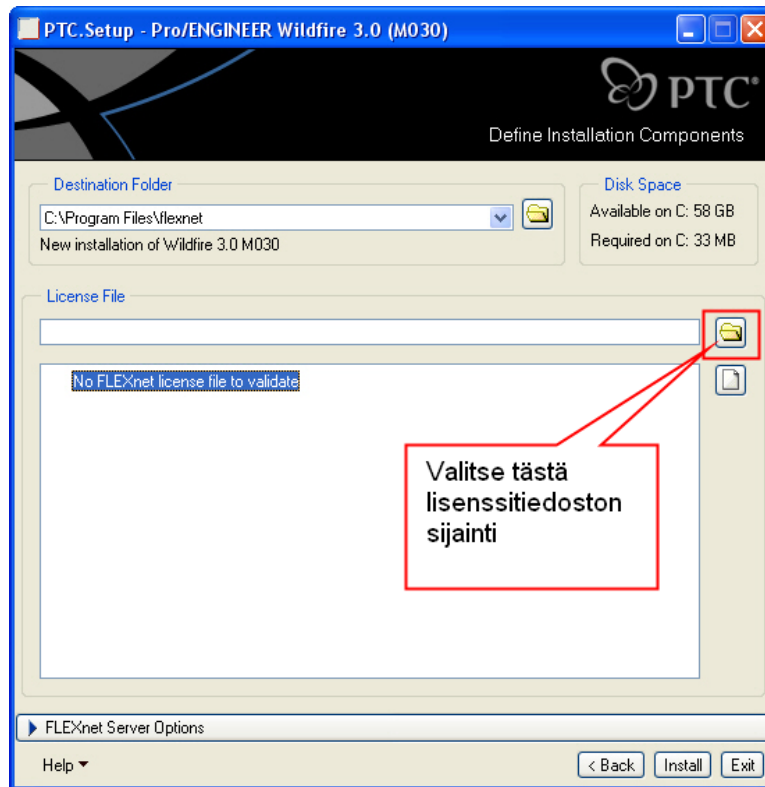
PTC.Setup - Pro/ENGINEER Wildfire 3.0 (M030)

PTC®

Define Installation Components

Destination Folder

C:\Program Files\flexnet

New installation of Wildfire 3.0 M030

Disk Space

Available on C: 58 GB

Required on C: 33 MB

License File

No FLEXnet license file to validate

Valitse tästä lisenssitiedoston sijainti

FLEXnet Server Options

Help

< Back

Install

Exit